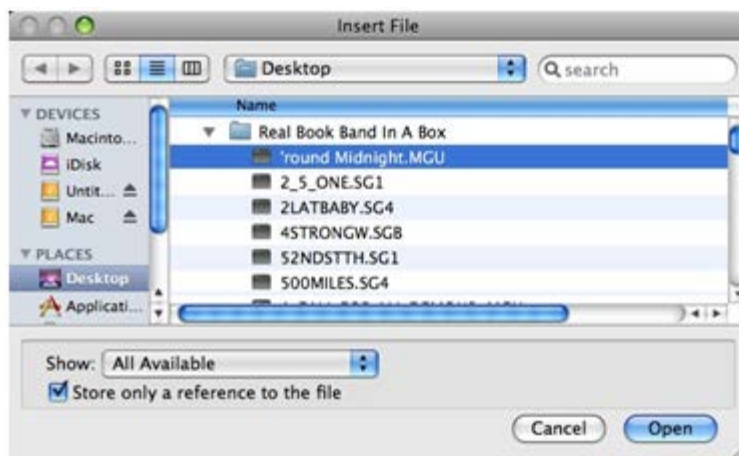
Insert File

Desktop

search

DEVICES
Macinto...
iDisk
Untit...
Mac

PLACES
Desktop
Applicati...

Name
Real Book Band In A Box
'round Midnight.MGU
2_5_ONE.SG1
2LATBABY.SG4
4STRONGW.SGB
52NDSTTH.SG1
500MILES.SG4
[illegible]

Show: All Available
Store only a reference to the file

Cancel
Open